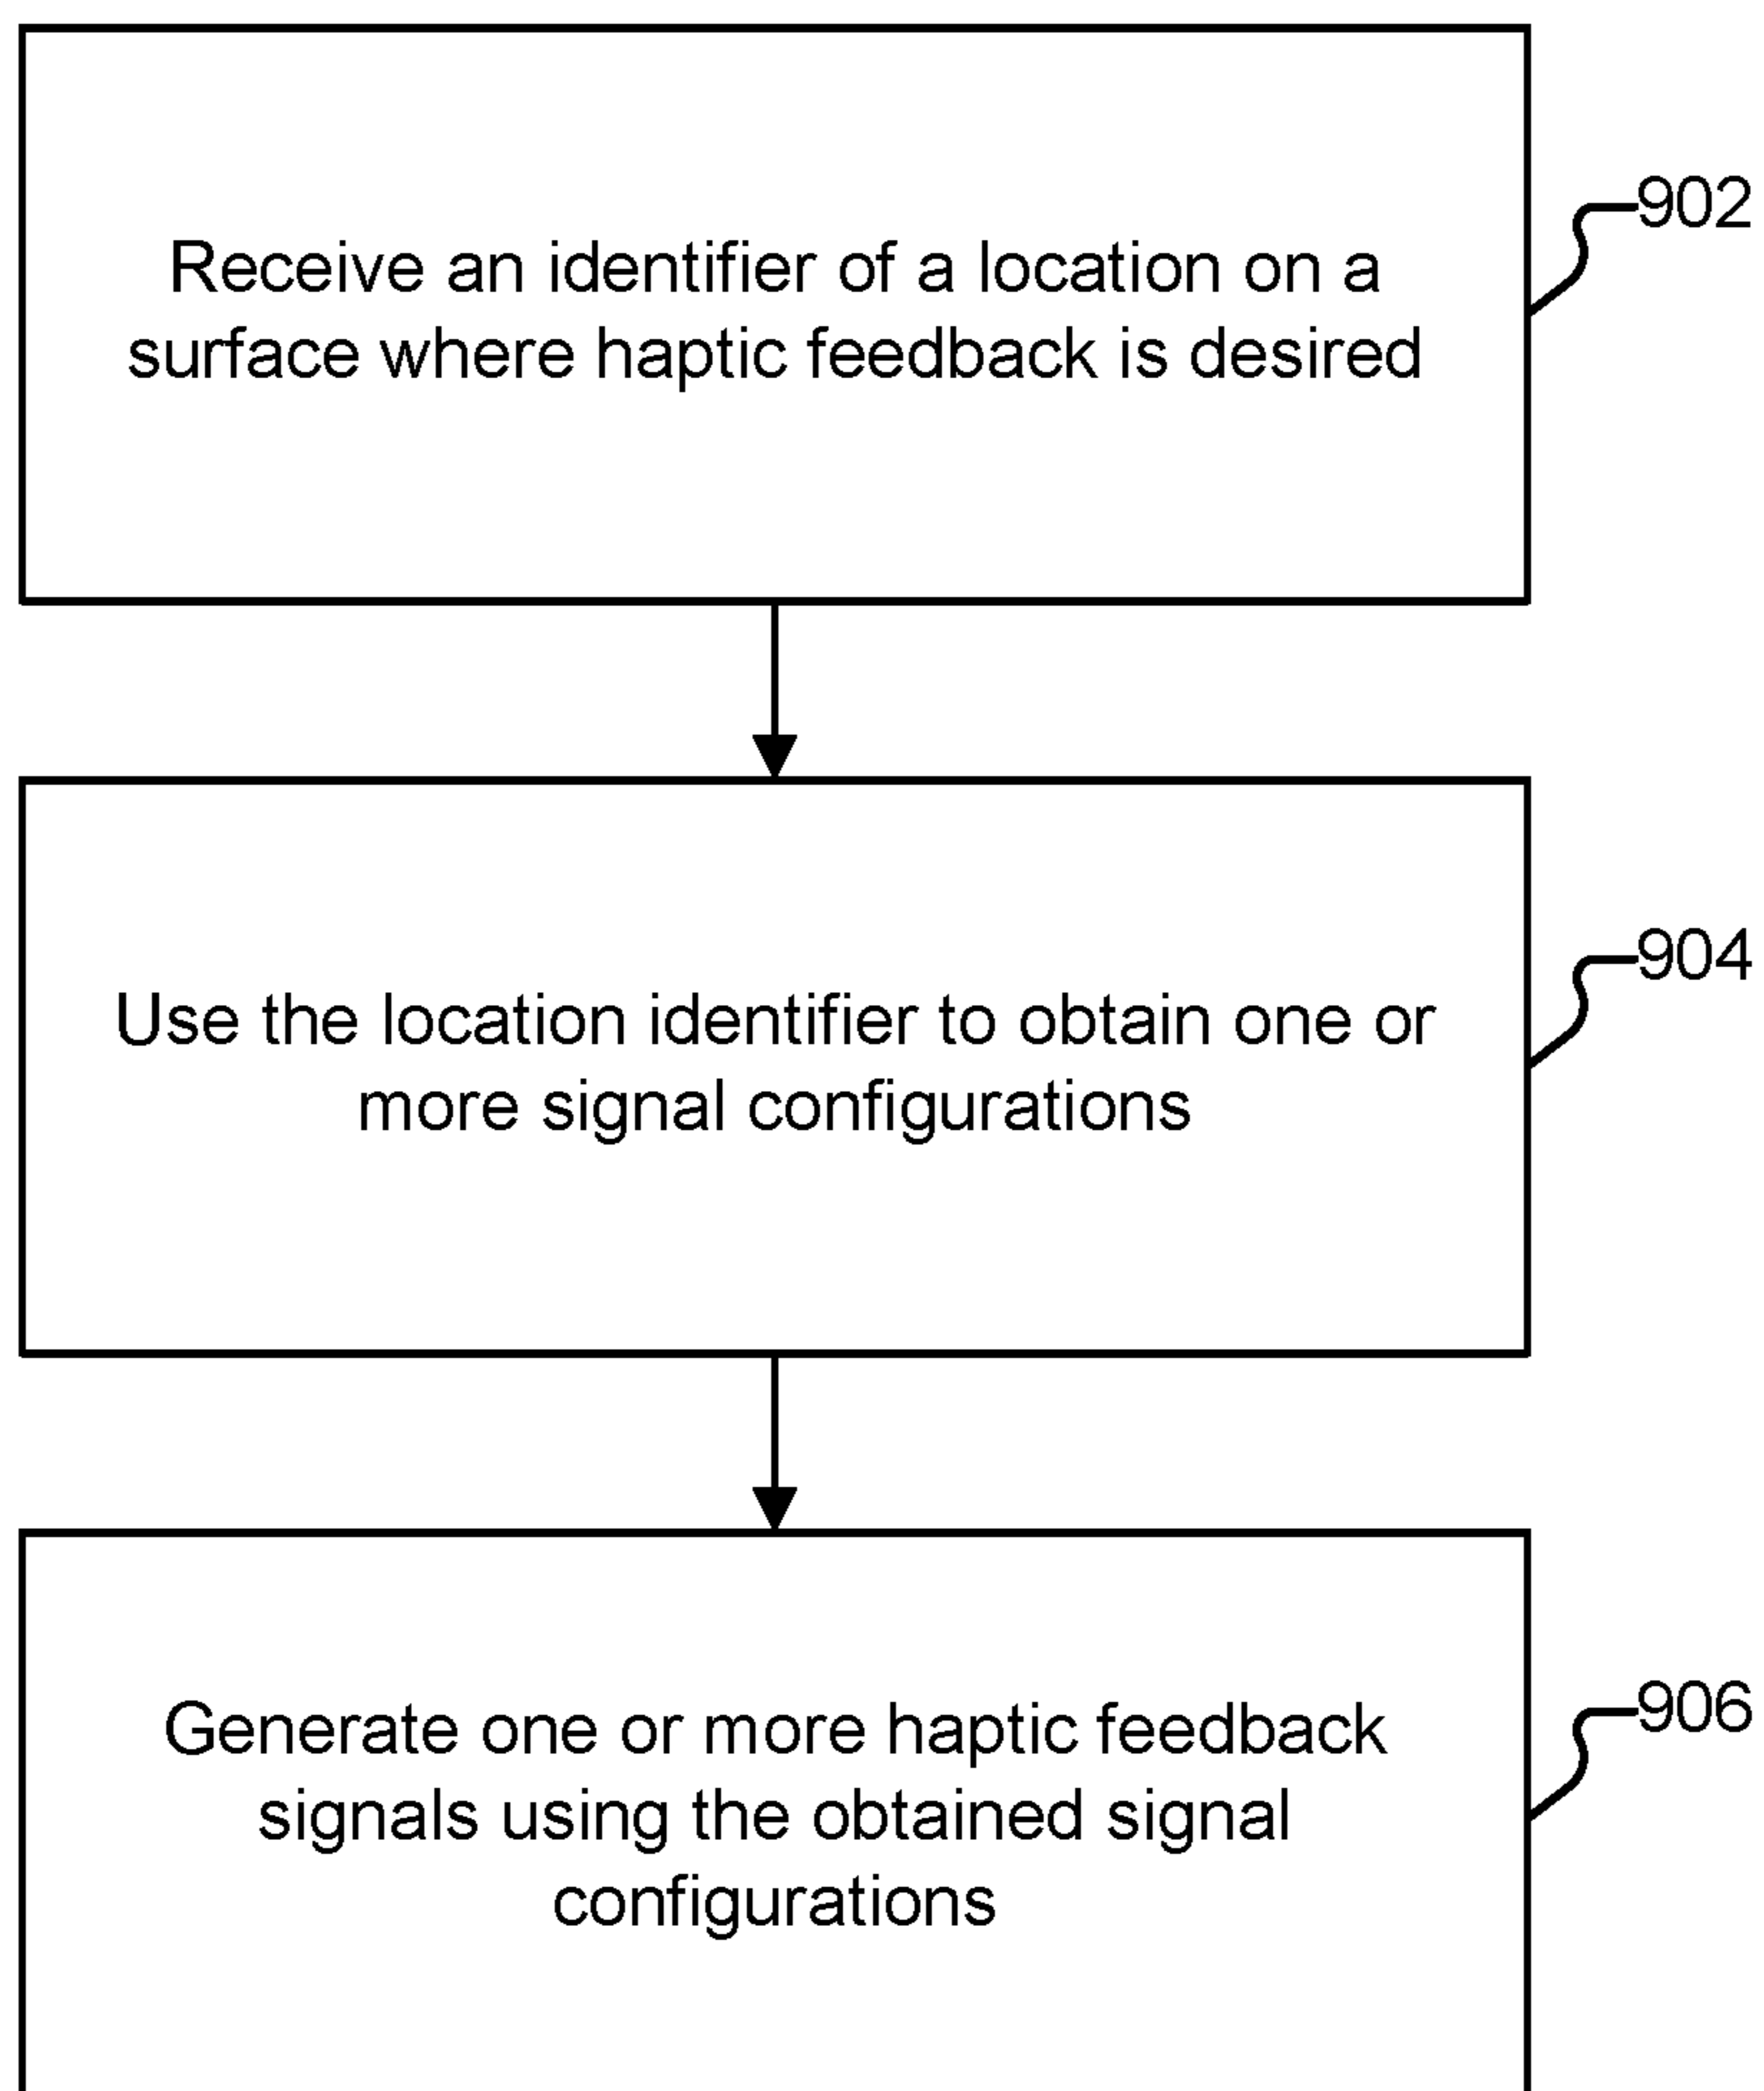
Receive an identifier of a location on a surface where haptic feedback is desired

902

Use the location identifier to obtain one or more signal configurations

904

Generate one or more haptic feedback signals using the obtained signal configurations

906